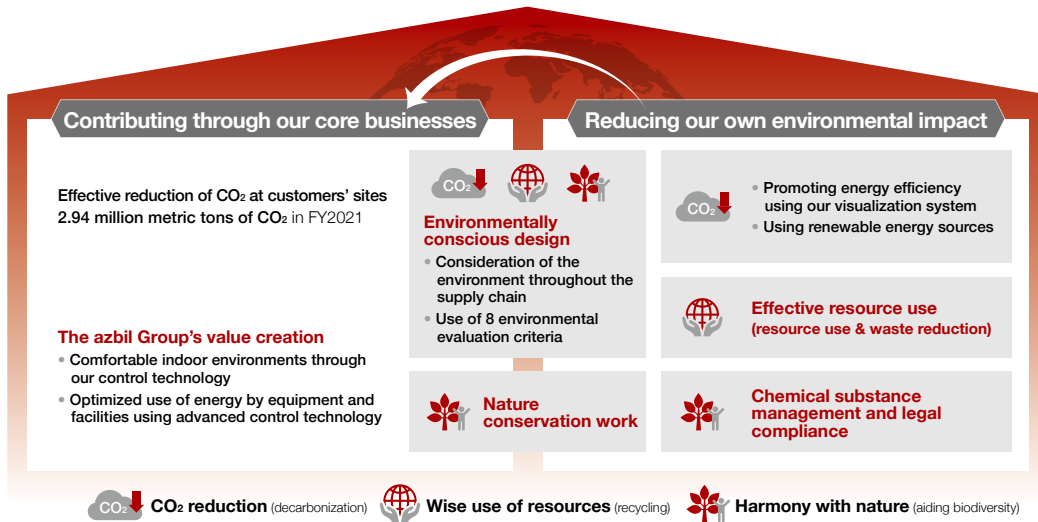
Contributing through our core businesses

Reducing our own environmental impact

Effective reduction of $CO_2$ at customers' sites
2.94 million metric tons of $CO_2$ in FY2021

The azbil Group's value creation
• Comfortable indoor environments through our control technology
• Optimized use of energy by equipment and facilities using advanced control technology

$CO_2$

Environmentally conscious design
• Consideration of the environment throughout the supply chain
• Use of 8 environmental evaluation criteria

Nature conservation work

$CO_2$
• Promoting energy efficiency using our visualization system
• Using renewable energy sources

Effective resource use
(resource use & waste reduction)

Chemical substance management and legal compliance

$CO_2$ $CO_2$ reduction (decarbonization) Wise use of resources (recycling) Harmony with nature (aiding biodiversity)